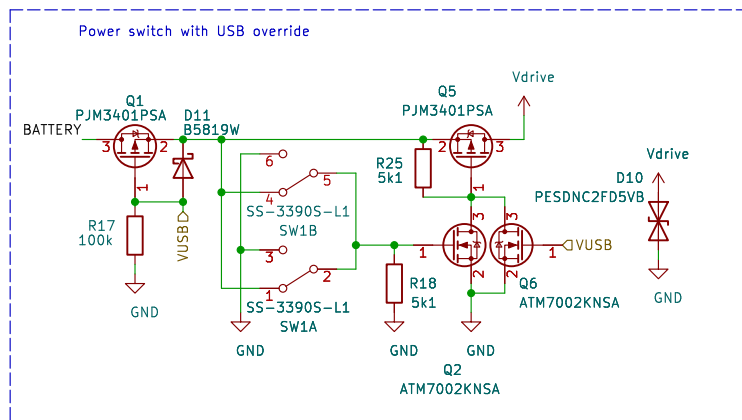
Power switch with USB override

Vdrive

Q1
PJM3401PSA
BATTERY
3
2
1

D11
B5819W

R17
100k

VUSB

GND

6
4
5
SS-3390S-L1
SW1B
3
2
1
SS-3390S-L1
SW1A

GND

Q5
PJM3401PSA
2
3
1

R25
5k1

3
3
1
2
2
VUSB

R18
5k1

GND

GND

Q6
ATM7002KNSA

Q2
ATM7002KNSA

D10
PESDNC2FD5VB

Vdrive

GND